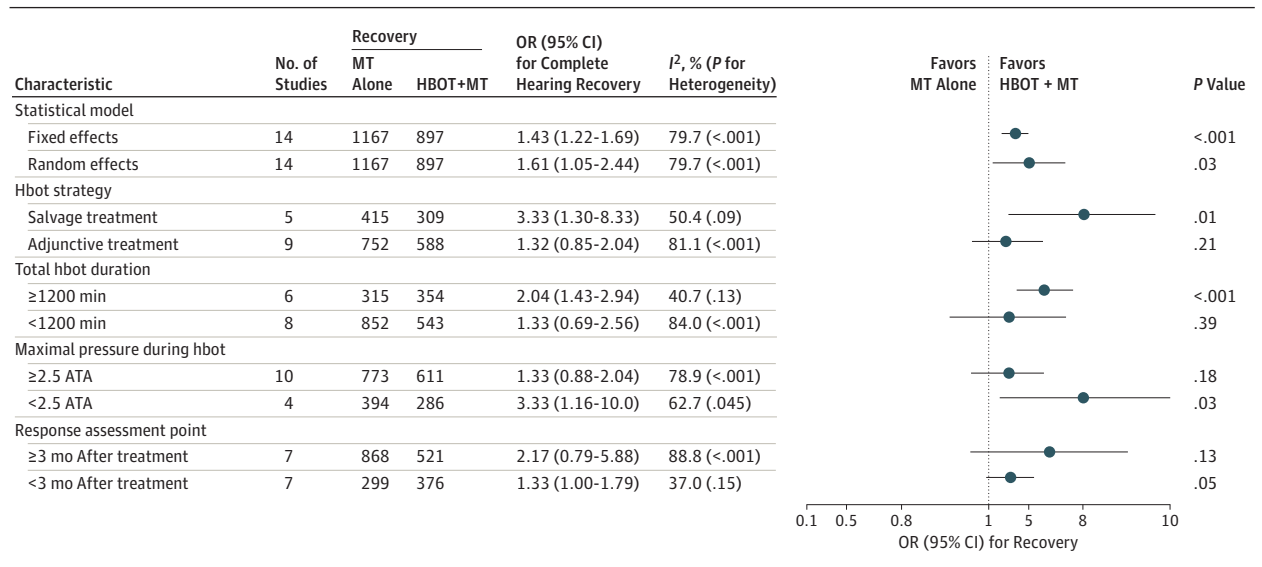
| Characteristic | No. of Studies | Recovery: MT Alone | Recovery: HBOT+MT | OR (95% CI) for Complete Hearing Recovery | $I^2$, % (*P* for Heterogeneity) | *P* Value |
|---|---|---|---|---|---|---|
| Statistical model | | | | | | |
| Fixed effects | 14 | 1167 | 897 | 1.43 (1.22-1.69) | 79.7 (<.001) | <.001 |
| Random effects | 14 | 1167 | 897 | 1.61 (1.05-2.44) | 79.7 (<.001) | .03 |
| Hbot strategy | | | | | | |
| Salvage treatment | 5 | 415 | 309 | 3.33 (1.30-8.33) | 50.4 (.09) | .01 |
| Adjunctive treatment | 9 | 752 | 588 | 1.32 (0.85-2.04) | 81.1 (<.001) | .21 |
| Total hbot duration | | | | | | |
| ≥1200 min | 6 | 315 | 354 | 2.04 (1.43-2.94) | 40.7 (.13) | <.001 |
| <1200 min | 8 | 852 | 543 | 1.33 (0.69-2.56) | 84.0 (<.001) | .39 |
| Maximal pressure during hbot | | | | | | |
| ≥2.5 ATA | 10 | 773 | 611 | 1.33 (0.88-2.04) | 78.9 (<.001) | .18 |
| <2.5 ATA | 4 | 394 | 286 | 3.33 (1.16-10.0) | 62.7 (.045) | .03 |
| Response assessment point | | | | | | |
| ≥3 mo After treatment | 7 | 868 | 521 | 2.17 (0.79-5.88) | 88.8 (<.001) | .13 |
| <3 mo After treatment | 7 | 299 | 376 | 1.33 (1.00-1.79) | 37.0 (.15) | .05 |

Favors MT Alone
Favors HBOT + MT

0.1 0.5 0.8 1 5 8 10
OR (95% CI) for Recovery